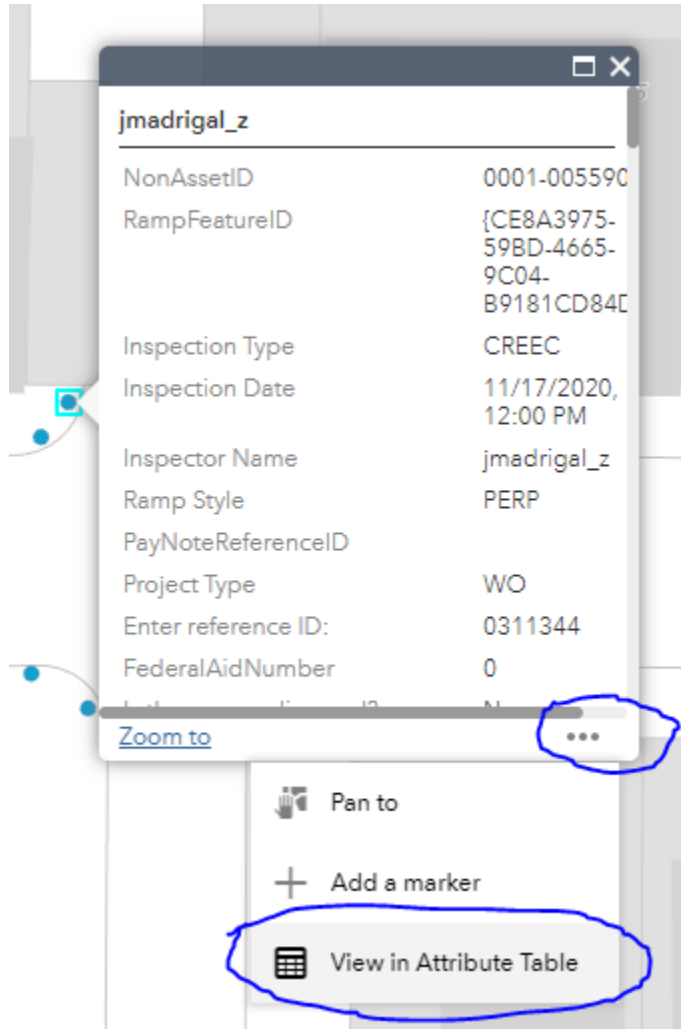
jmadrigal_z

| | |
|---|---|
| NonAssetID | 0001-005590 |
| RampFeatureID | {CE8A3975-59BD-4665-9C04-B9181CD84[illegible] |
| Inspection Type | CREEC |
| Inspection Date | 11/17/2020, 12:00 PM |
| Inspector Name | jmadrigal_z |
| Ramp Style | PERP |
| PayNoteReferenceID | |
| Project Type | WO |
| Enter reference ID: | 0311344 |
| FederalAidNumber | 0 |
| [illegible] | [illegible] |

Zoom to

•••

Pan to

Add a marker

View in Attribute Table